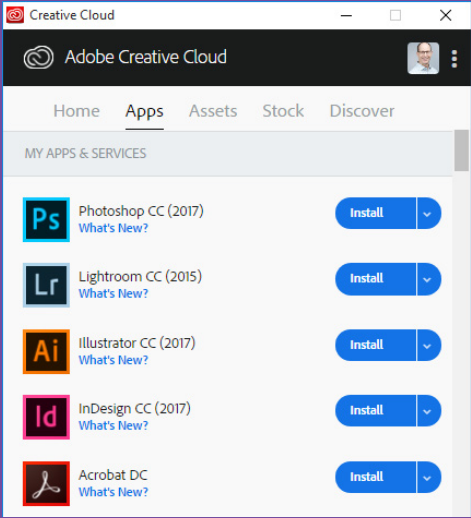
Creative Cloud

Adobe Creative Cloud

Home Apps Assets Stock Discover

MY APPS & SERVICES

Ps Photoshop CC (2017)
What's New?
Install

Lr Lightroom CC (2015)
What's New?
Install

Ai Illustrator CC (2017)
What's New?
Install

Id InDesign CC (2017)
What's New?
Install

Acrobat DC
What's New?
Install